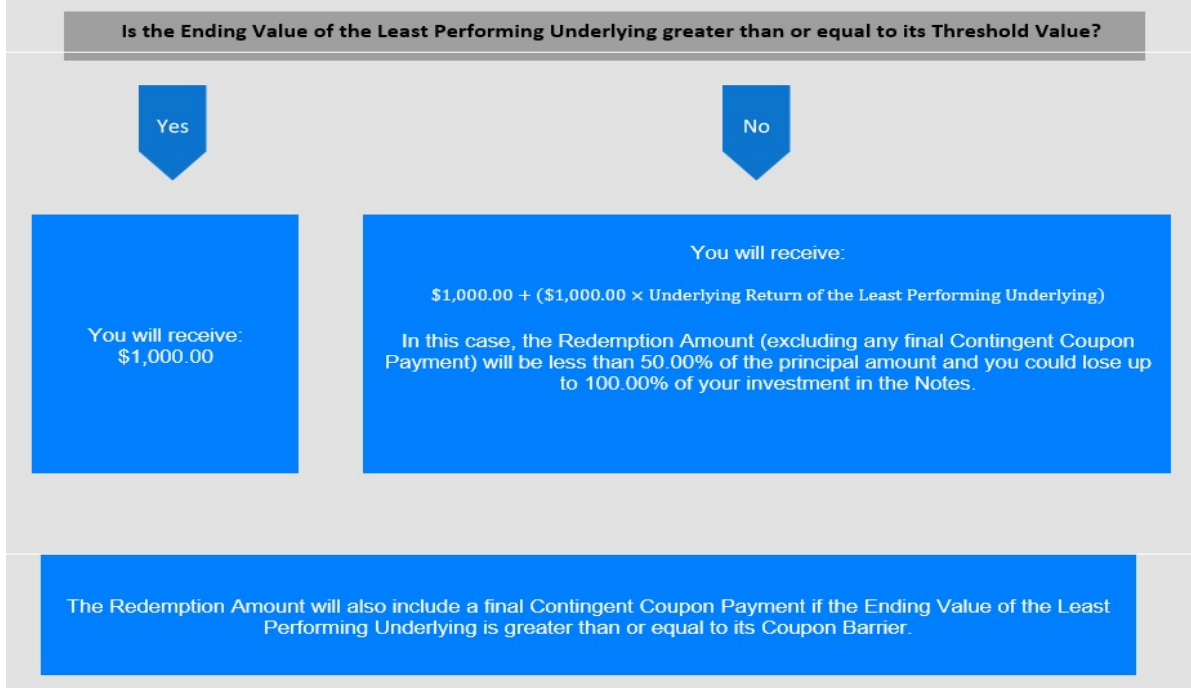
Is the Ending Value of the Least Performing Underlying greater than or equal to its Threshold Value?

Yes

No

You will receive:
$1,000.00

You will receive:

$\$1{,}000.00 + (\$1{,}000.00 \times \text{Underlying Return of the Least Performing Underlying})$

In this case, the Redemption Amount (excluding any final Contingent Coupon Payment) will be less than 50.00% of the principal amount and you could lose up to 100.00% of your investment in the Notes.

The Redemption Amount will also include a final Contingent Coupon Payment if the Ending Value of the Least Performing Underlying is greater than or equal to its Coupon Barrier.